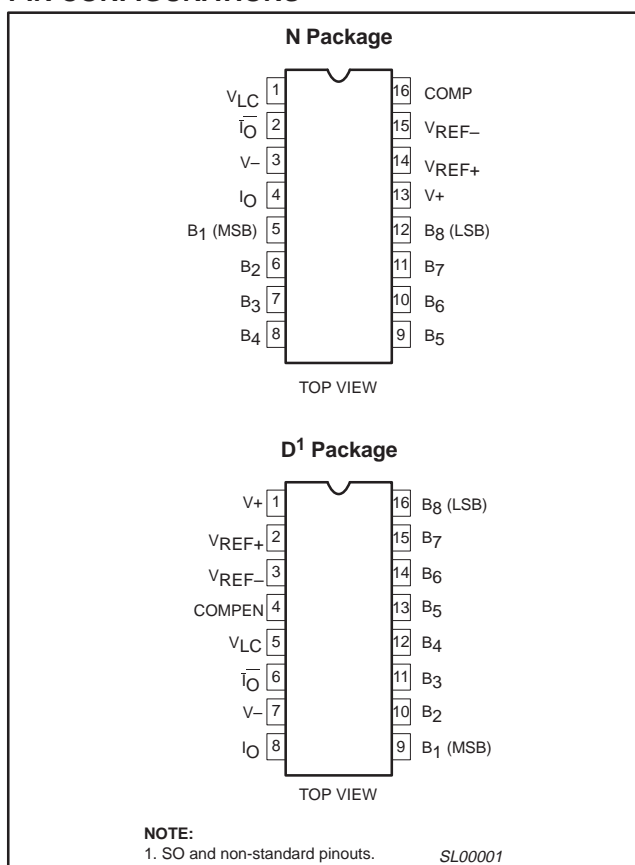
PIN CONFIGURATIONS

N Package

$V_{LC}$ 1
$\overline{I_O}$ 2
V– 3
$I_O$ 4
$B_1$ (MSB) 5
$B_2$ 6
$B_3$ 7
$B_4$ 8

16 COMP
15 $V_{REF-}$
14 $V_{REF+}$
13 V+
12 $B_8$ (LSB)
11 $B_7$
10 $B_6$
9 $B_5$

TOP VIEW

$D^1$ Package

V+ 1
$V_{REF+}$ 2
$V_{REF-}$ 3
COMPEN 4
$V_{LC}$ 5
$\overline{I_O}$ 6
V– 7
$I_O$ 8

16 $B_8$ (LSB)
15 $B_7$
14 $B_6$
13 $B_5$
12 $B_4$
11 $B_3$
10 $B_2$
9 $B_1$ (MSB)

TOP VIEW

NOTE:
1. SO and non-standard pinouts.

SL00001